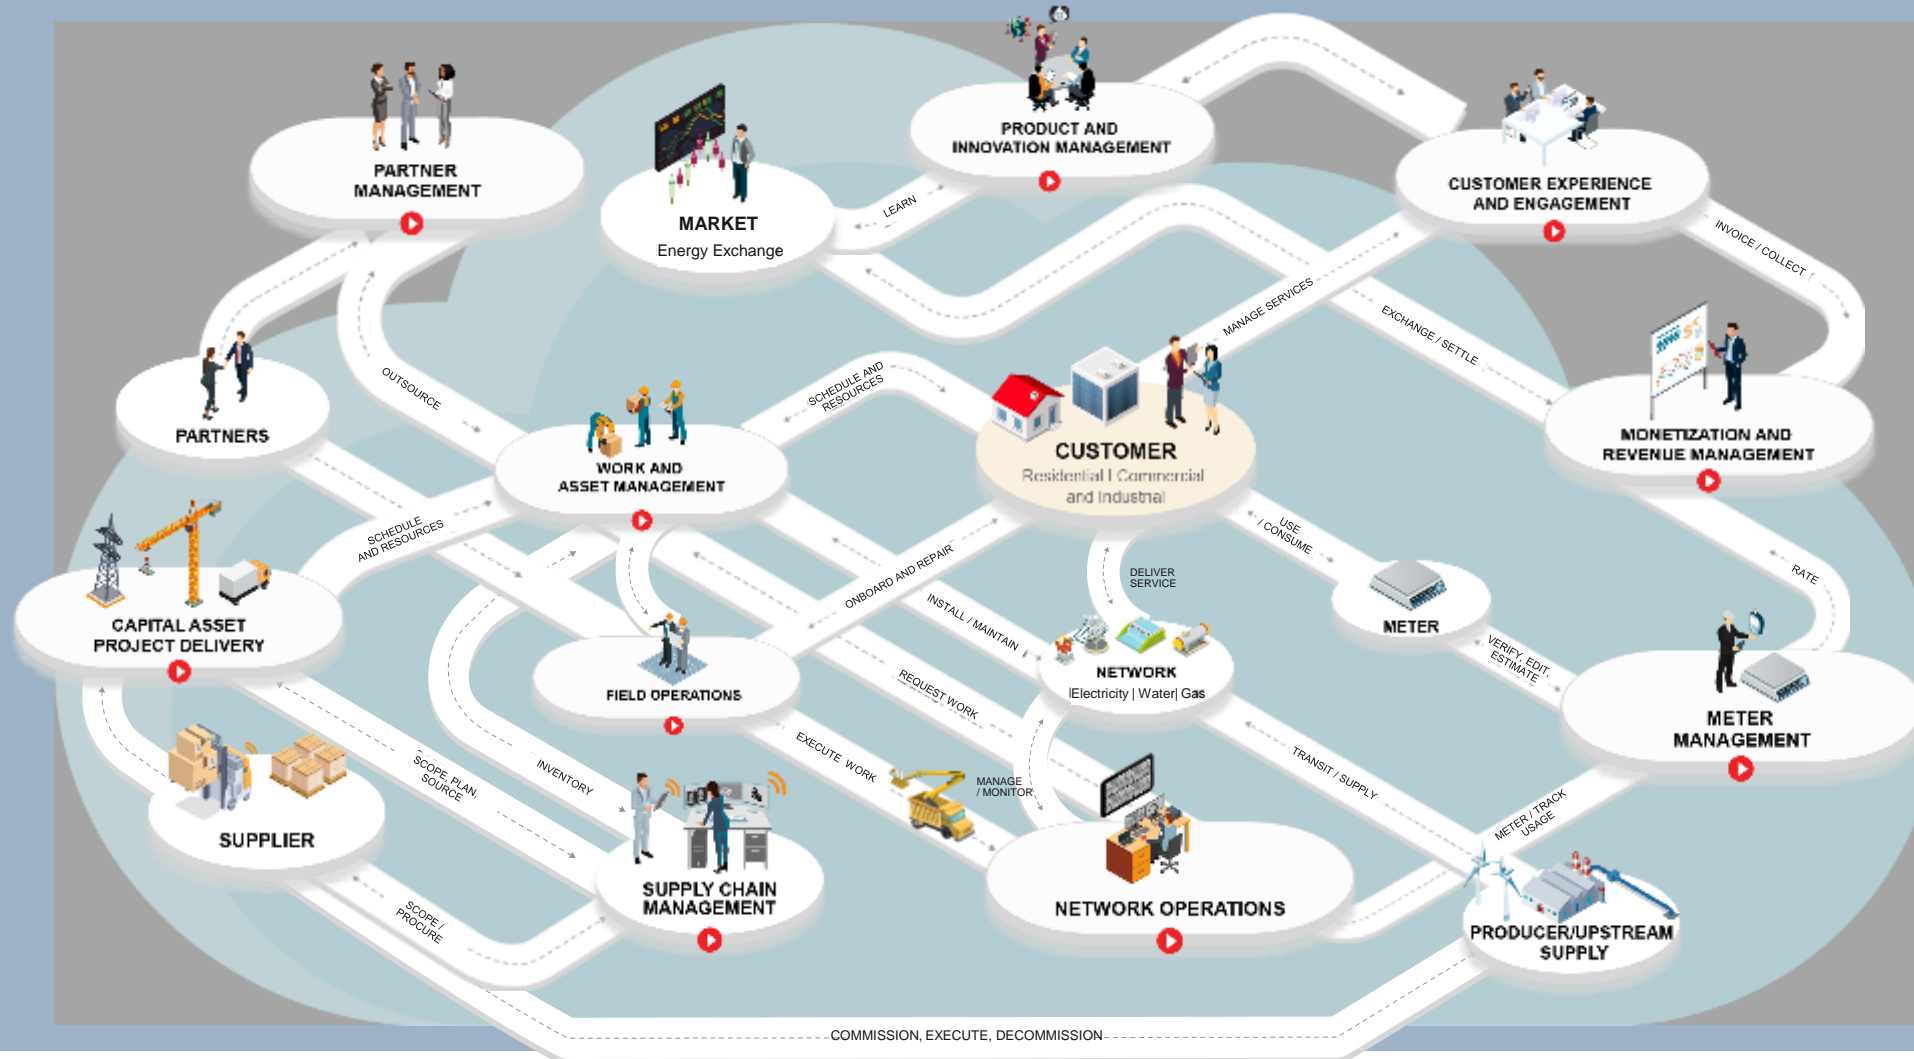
PARTNER MANAGEMENT

MARKET
Energy Exchange

PRODUCT AND INNOVATION MANAGEMENT

CUSTOMER EXPERIENCE AND ENGAGEMENT

LEARN

INVOICE / COLLECT

MANAGE SERVICES

EXCHANGE / SETTLE

MONETIZATION AND REVENUE MANAGEMENT

PARTNERS

OUTSOURCE

SCHEDULE AND RESOURCES

WORK AND ASSET MANAGEMENT

CUSTOMER
Residential | Commercial and Industrial

SCHEDULE AND RESOURCES

USE / CONSUME

DELIVER SERVICE

RATE

ONBOARD AND REPAIR

METER

CAPITAL ASSET PROJECT DELIVERY

INSTALL / MAINTAIN

NETWORK
|Electricity | Water| Gas

VERIFY, EDIT, ESTIMATE

METER MANAGEMENT

FIELD OPERATIONS

REQUEST WORK

EXECUTE WORK

MANAGE / MONITOR

TRANSIT / SUPPLY

SCOPE, PLAN, SOURCE

INVENTORY

SUPPLIER

METER / TRACK USAGE

SUPPLY CHAIN MANAGEMENT

NETWORK OPERATIONS

PRODUCER/UPSTREAM SUPPLY

SCOPE / PROCURE

COMMISSION, EXECUTE, DECOMMISSION